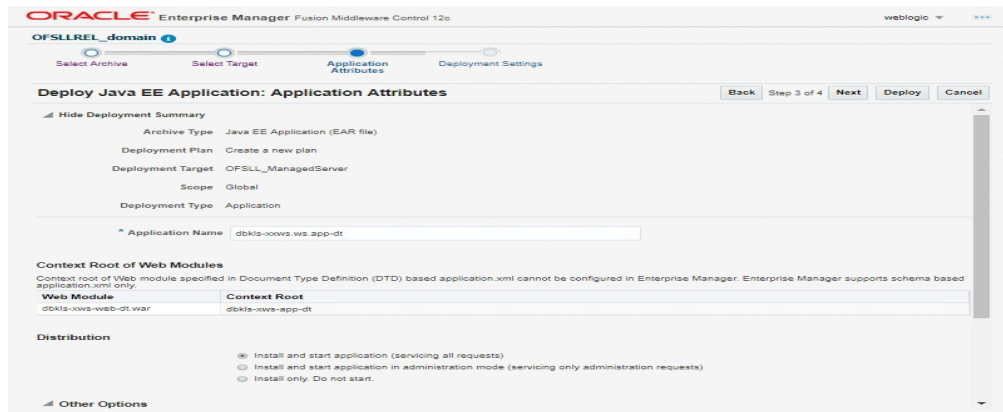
ORACLE Enterprise Manager Fusion Middleware Control 12c

weblogic

OFSLLREL_domain

Select Archive

Select Target

Application Attributes

Deployment Settings

Deploy Java EE Application: Application Attributes

Back Step 3 of 4 Next Deploy Cancel

Hide Deployment Summary

Archive Type Java EE Application (EAR file)

Deployment Plan Create a new plan

Deployment Target OFSLL_ManagedServer

Scope Global

Deployment Type Application

* Application Name dbkls-xxws.ws.app-dt

Context Root of Web Modules

Context root of Web module specified in Document Type Definition (DTD) based application.xml cannot be configured in Enterprise Manager. Enterprise Manager supports schema based application.xml only.

| Web Module | Context Root |
|---|---|
| dbkls-xws-web-dt.war | dbkls-xws-app-dt |

Distribution

Install and start application (servicing all requests)

Install and start application in administration mode (servicing only administration requests)

Install only. Do not start.

Other Options